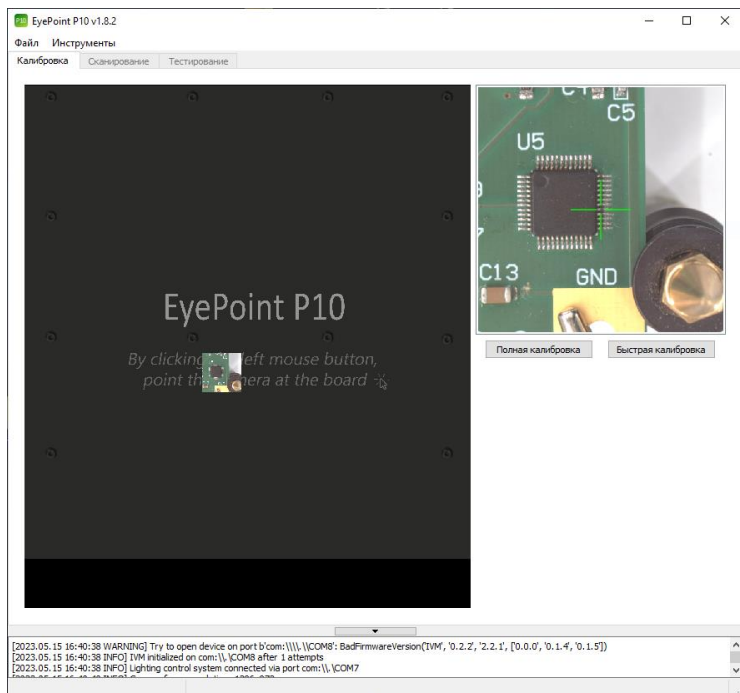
P10 EyePoint P10 v1.8.2

Файл Инструменты

Калибровка Сканирование Тестирование

EyePoint P10

By clicking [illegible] left mouse button, point th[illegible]era at the board

C1 C5
U5
C13 GND

Полная калибровка Быстрая калибровка

[2023.05.15 16:40:38 WARNING] Try to open device on port b'com:\\\\.\\COM8': BadFirmwareVersion('IVM', '0.2.2', '2.2.1', ['0.0.0', '0.1.4', '0.1.5'])
[2023.05.15 16:40:38 INFO] IVM initialized on com:\\.\COM8 after 1 attempts
[2023.05.15 16:40:38 INFO] Lighting control system connected via port com:\\.\COM7
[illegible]